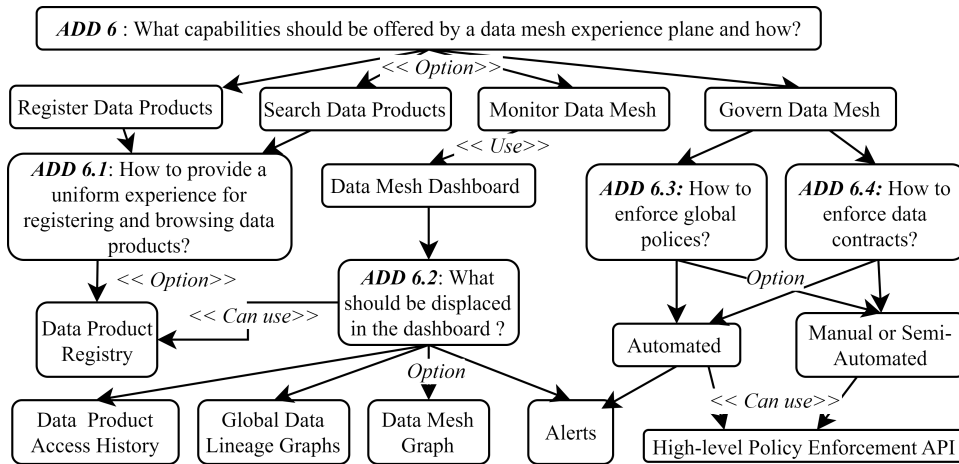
ADD 6 : What capabilities should be offered by a data mesh experience plane and how?

<< Option>>

Register Data Products

Search Data Products

Monitor Data Mesh

Govern Data Mesh

<< Use>>

ADD 6.1: How to provide a uniform experience for registering and browsing data products?

Data Mesh Dashboard

ADD 6.3: How to enforce global polices?

ADD 6.4: How to enforce data contracts?

<< Option>>

ADD 6.2: What should be displaced in the dashboard ?

Option

<< Can use>>

Data Product Registry

Automated

Manual or Semi-Automated

Option

<< Can use>>

Data Product Access History

Global Data Lineage Graphs

Data Mesh Graph

Alerts

High-level Policy Enforcement API